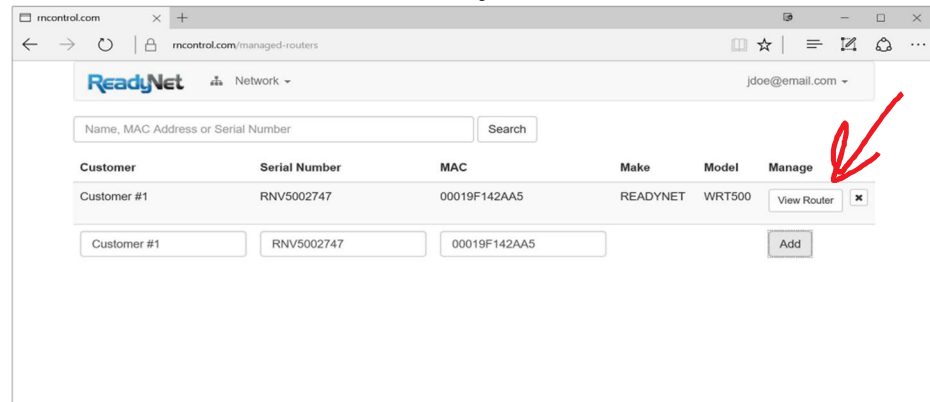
rncontrol.com × +

rncontrol.com/managed-routers

ReadyNet Network

jdoe@email.com

Name, MAC Address or Serial Number Search

| Customer | Serial Number | MAC | Make | Model | Manage |
|---|---|---|---|---|---|
| Customer #1 | RNV5002747 | 00019F142AA5 | READYNET | WRT500 | View Router ✖ |
| Customer #1 | RNV5002747 | 00019F142AA5 | | | Add |